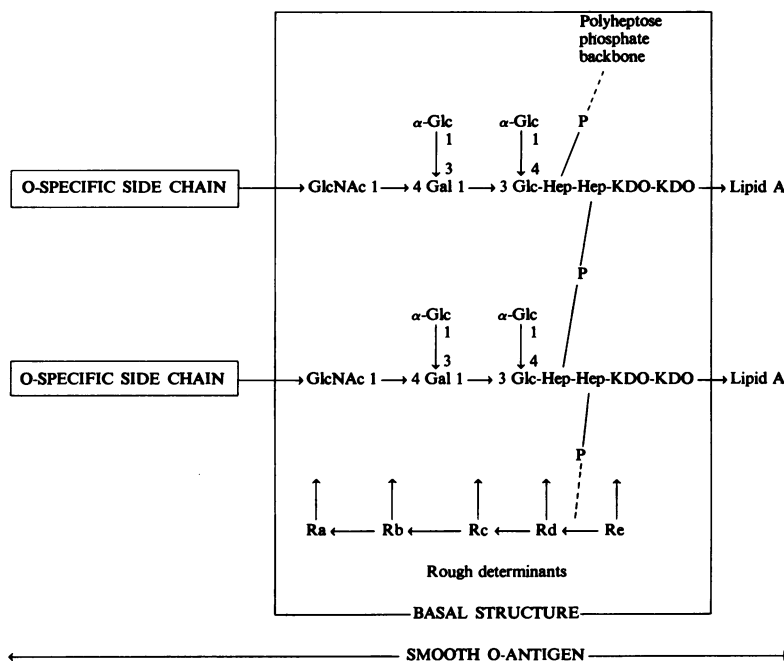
Polyheptose phosphate backbone

α-Glc
1
3

α-Glc
1
4

P

O-SPECIFIC SIDE CHAIN → GlcNAc 1 → 4 Gal 1 → 3 Glc-Hep-Hep-KDO-KDO → Lipid A

P

α-Glc
1
3

α-Glc
1
4

O-SPECIFIC SIDE CHAIN → GlcNAc 1 → 4 Gal 1 → 3 Glc-Hep-Hep-KDO-KDO → Lipid A

P

Ra ← Rb ← Rc ← Rd ← Re

Rough determinants

BASAL STRUCTURE

SMOOTH O-ANTIGEN